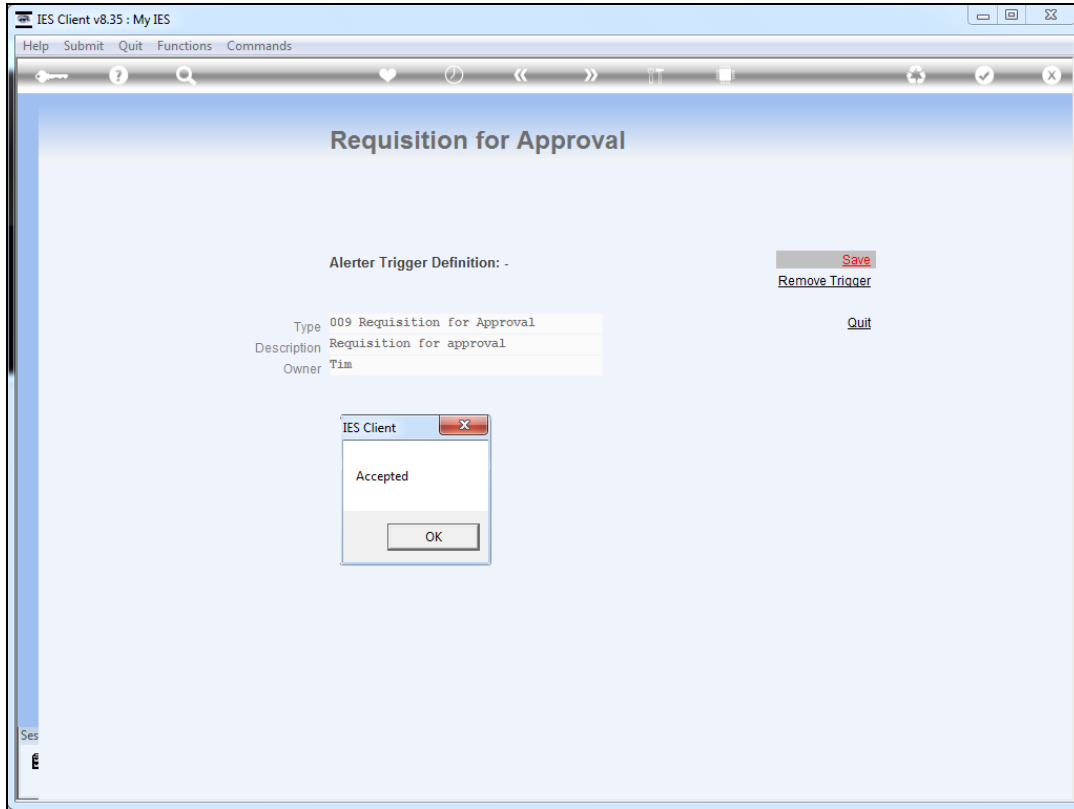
IES Client v8.35 : My IES

Help Submit Quit Functions Commands

Requisition for Approval

Alerter Trigger Definition: -

Save
Remove Trigger

Type 009 Requisition for Approval
Description Requisition for approval
Owner Tim

Quit

IES Client

Accepted

OK

Ses